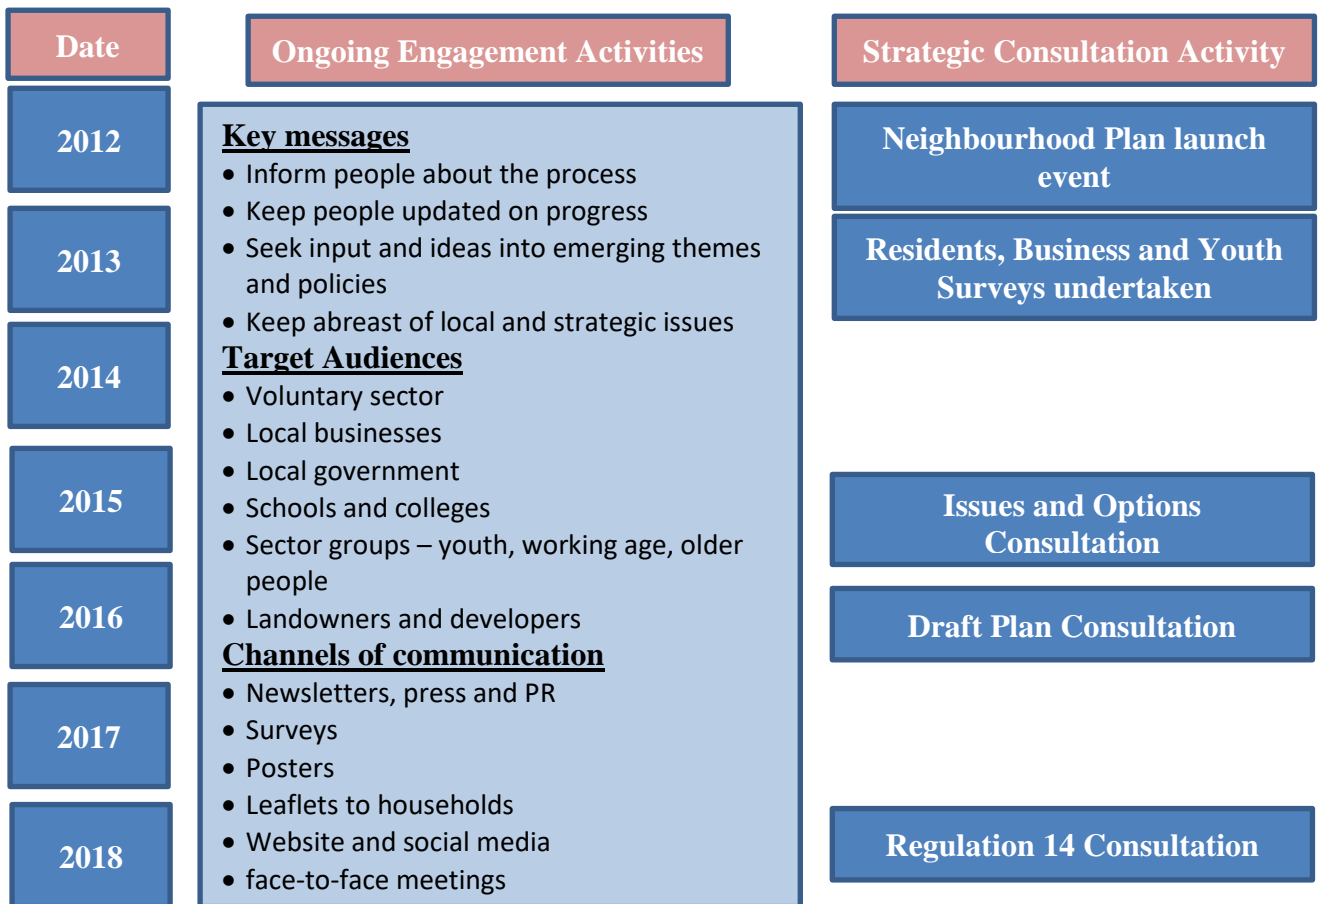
Date

Ongoing Engagement Activities

Strategic Consultation Activity

2012

2013

2014

2015

2016

2017

2018

Key messages
- Inform people about the process
- Keep people updated on progress
- Seek input and ideas into emerging themes and policies
- Keep abreast of local and strategic issues

Target Audiences
- Voluntary sector
- Local businesses
- Local government
- Schools and colleges
- Sector groups – youth, working age, older people
- Landowners and developers

Channels of communication
- Newsletters, press and PR
- Surveys
- Posters
- Leaflets to households
- Website and social media
- face-to-face meetings

Neighbourhood Plan launch event

Residents, Business and Youth Surveys undertaken

Issues and Options Consultation

Draft Plan Consultation

Regulation 14 Consultation